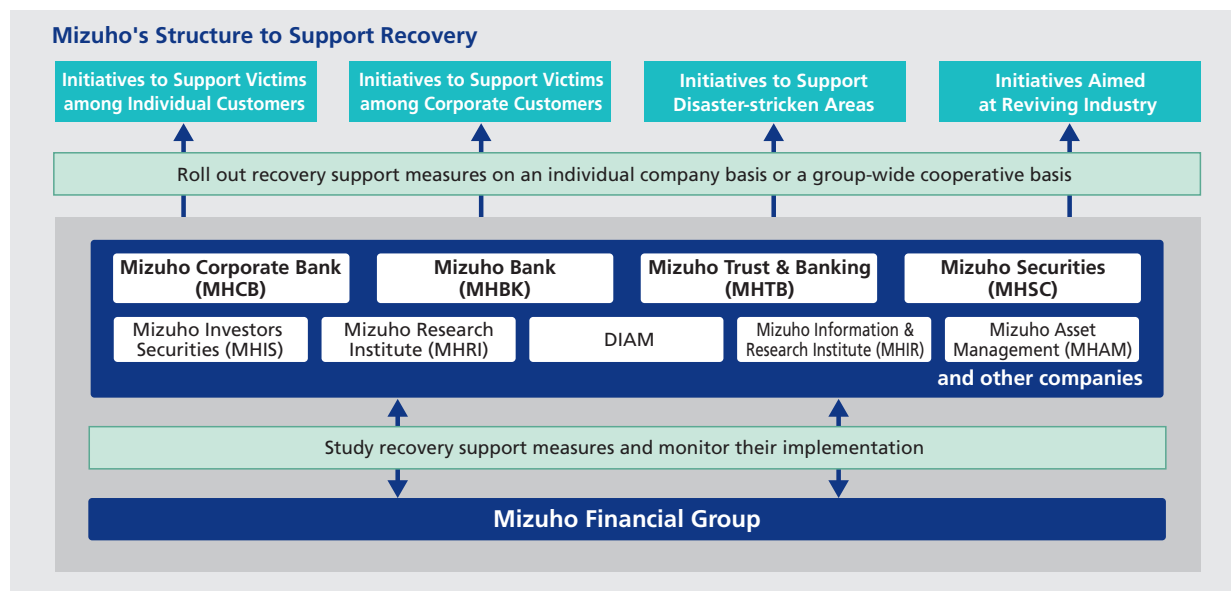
Mizuho's Structure to Support Recovery

Initiatives to Support Victims among Individual Customers

Initiatives to Support Victims among Corporate Customers

Initiatives to Support Disaster-stricken Areas

Initiatives Aimed at Reviving Industry

Roll out recovery support measures on an individual company basis or a group-wide cooperative basis

Mizuho Corporate Bank (MHCB)

Mizuho Bank (MHBK)

Mizuho Trust & Banking (MHTB)

Mizuho Securities (MHSC)

Mizuho Investors Securities (MHIS)

Mizuho Research Institute (MHRI)

DIAM

Mizuho Information & Research Institute (MHIR)

Mizuho Asset Management (MHAM)

and other companies

Study recovery support measures and monitor their implementation

Mizuho Financial Group